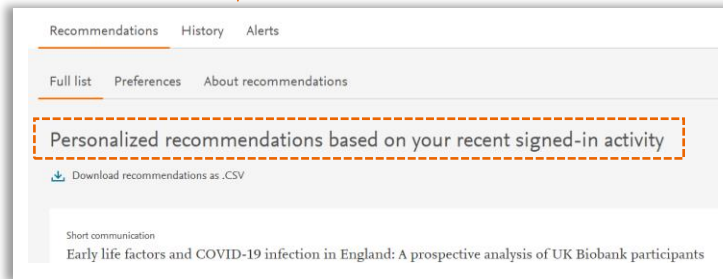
Recommendations History Alerts

Full list Preferences About recommendations

Personalized recommendations based on your recent signed-in activity

Download recommendations as .CSV

Short communication

Early life factors and COVID-19 infection in England: A prospective analysis of UK Biobank participants